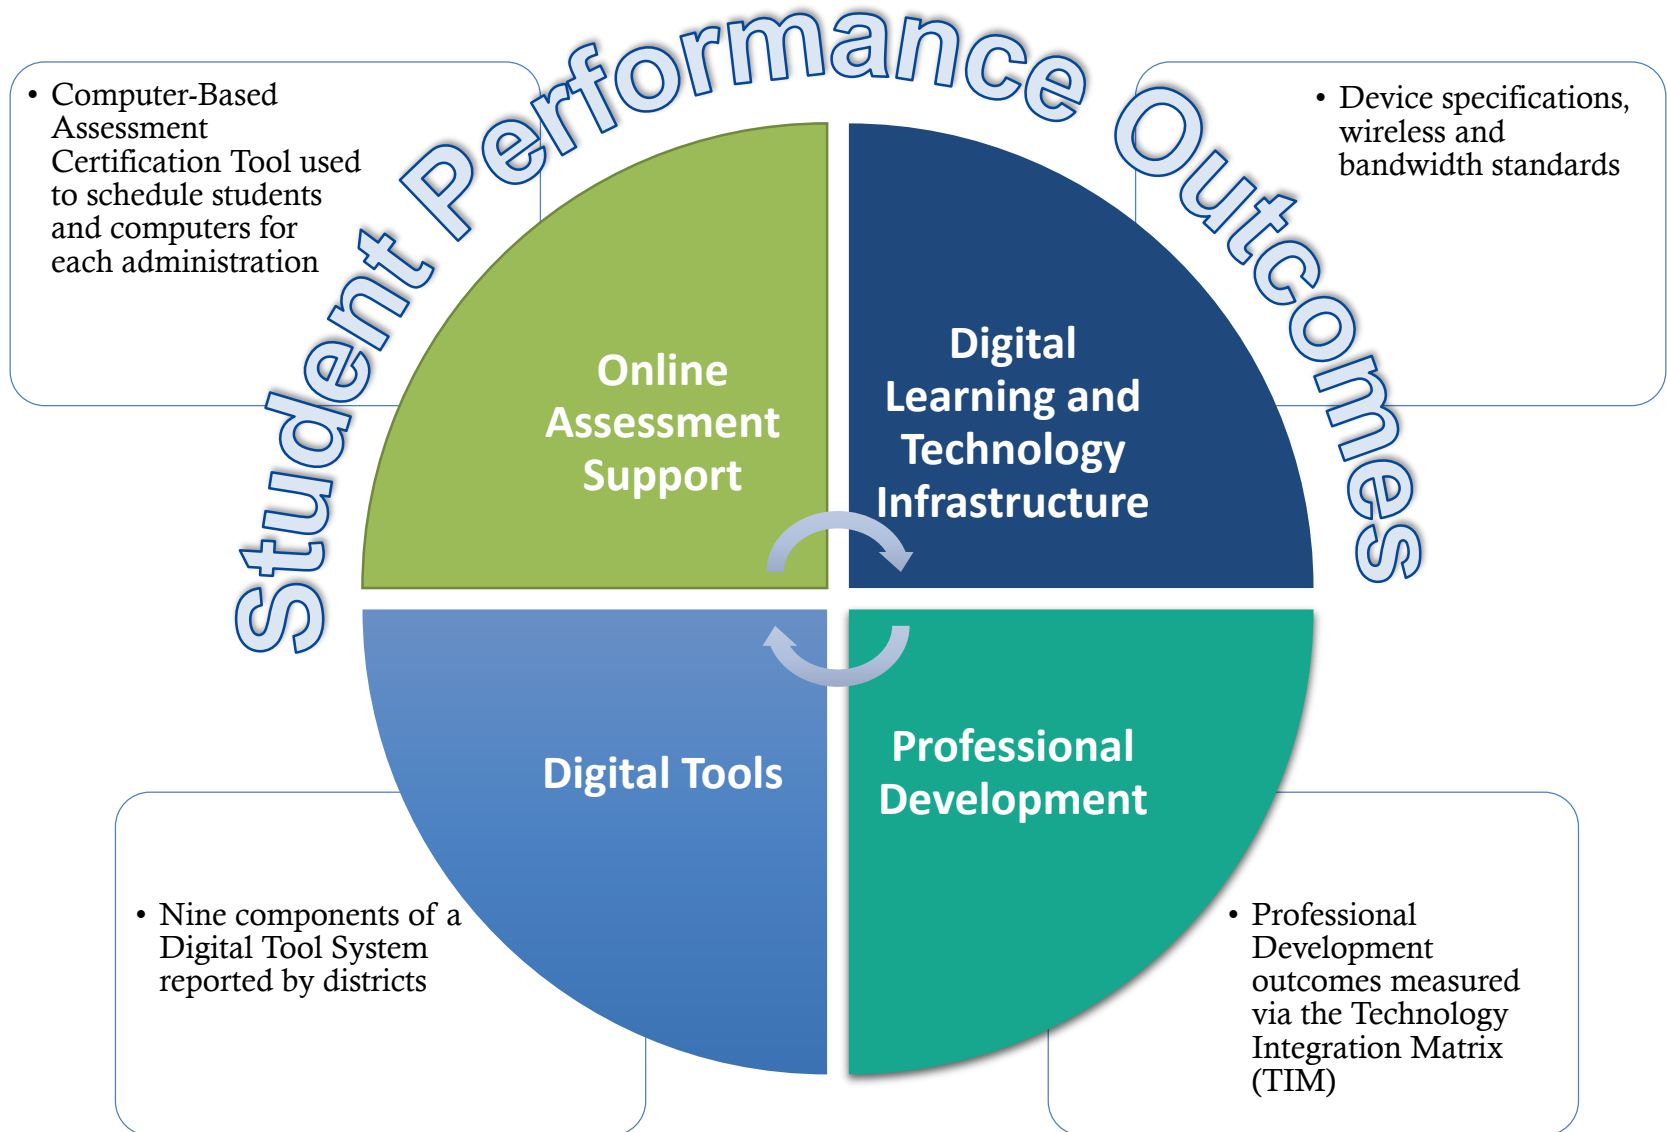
Student Performance Outcomes

• Computer-Based Assessment Certification Tool used to schedule students and computers for each administration

• Device specifications, wireless and bandwidth standards

Online Assessment Support

Digital Learning and Technology Infrastructure

Digital Tools

Professional Development

• Nine components of a Digital Tool System reported by districts

• Professional Development outcomes measured via the Technology Integration Matrix (TIM)